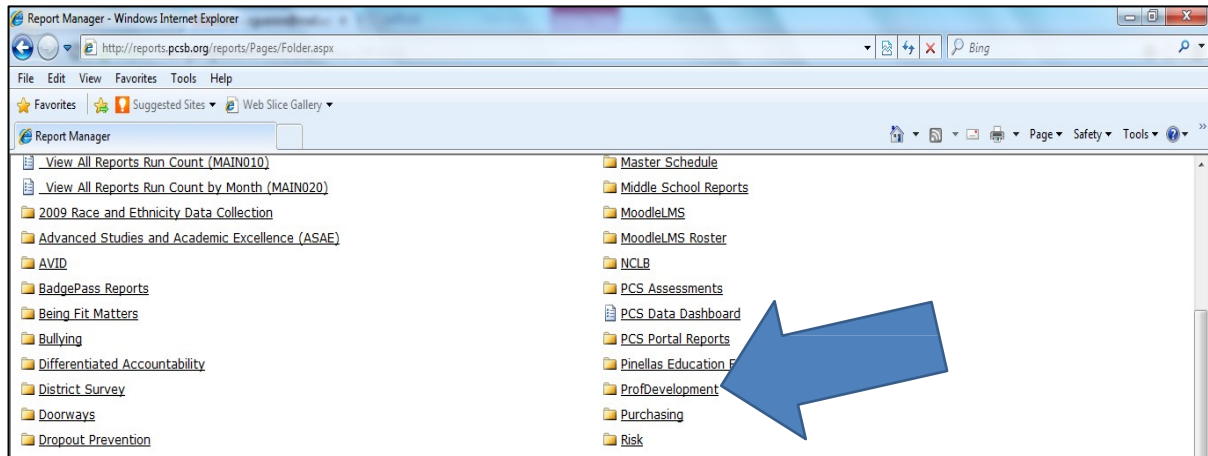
Report Manager - Windows Internet Explorer

http://reports.pcsb.org/reports/Pages/Folder.aspx

Bing

File Edit View Favorites Tools Help

Favorites Suggested Sites Web Slice Gallery

Report Manager

Page Safety Tools

_View All Reports Run Count (MAIN010)
_View All Reports Run Count by Month (MAIN020)
2009 Race and Ethnicity Data Collection
Advanced Studies and Academic Excellence (ASAE)
AVID
BadgePass Reports
Being Fit Matters
Bullying
Differentiated Accountability
District Survey
Doorways
Dropout Prevention

Master Schedule
Middle School Reports
MoodleLMS
MoodleLMS Roster
NCLB
PCS Assessments
PCS Data Dashboard
PCS Portal Reports
Pinellas Education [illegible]
ProfDevelopment
Purchasing
Risk